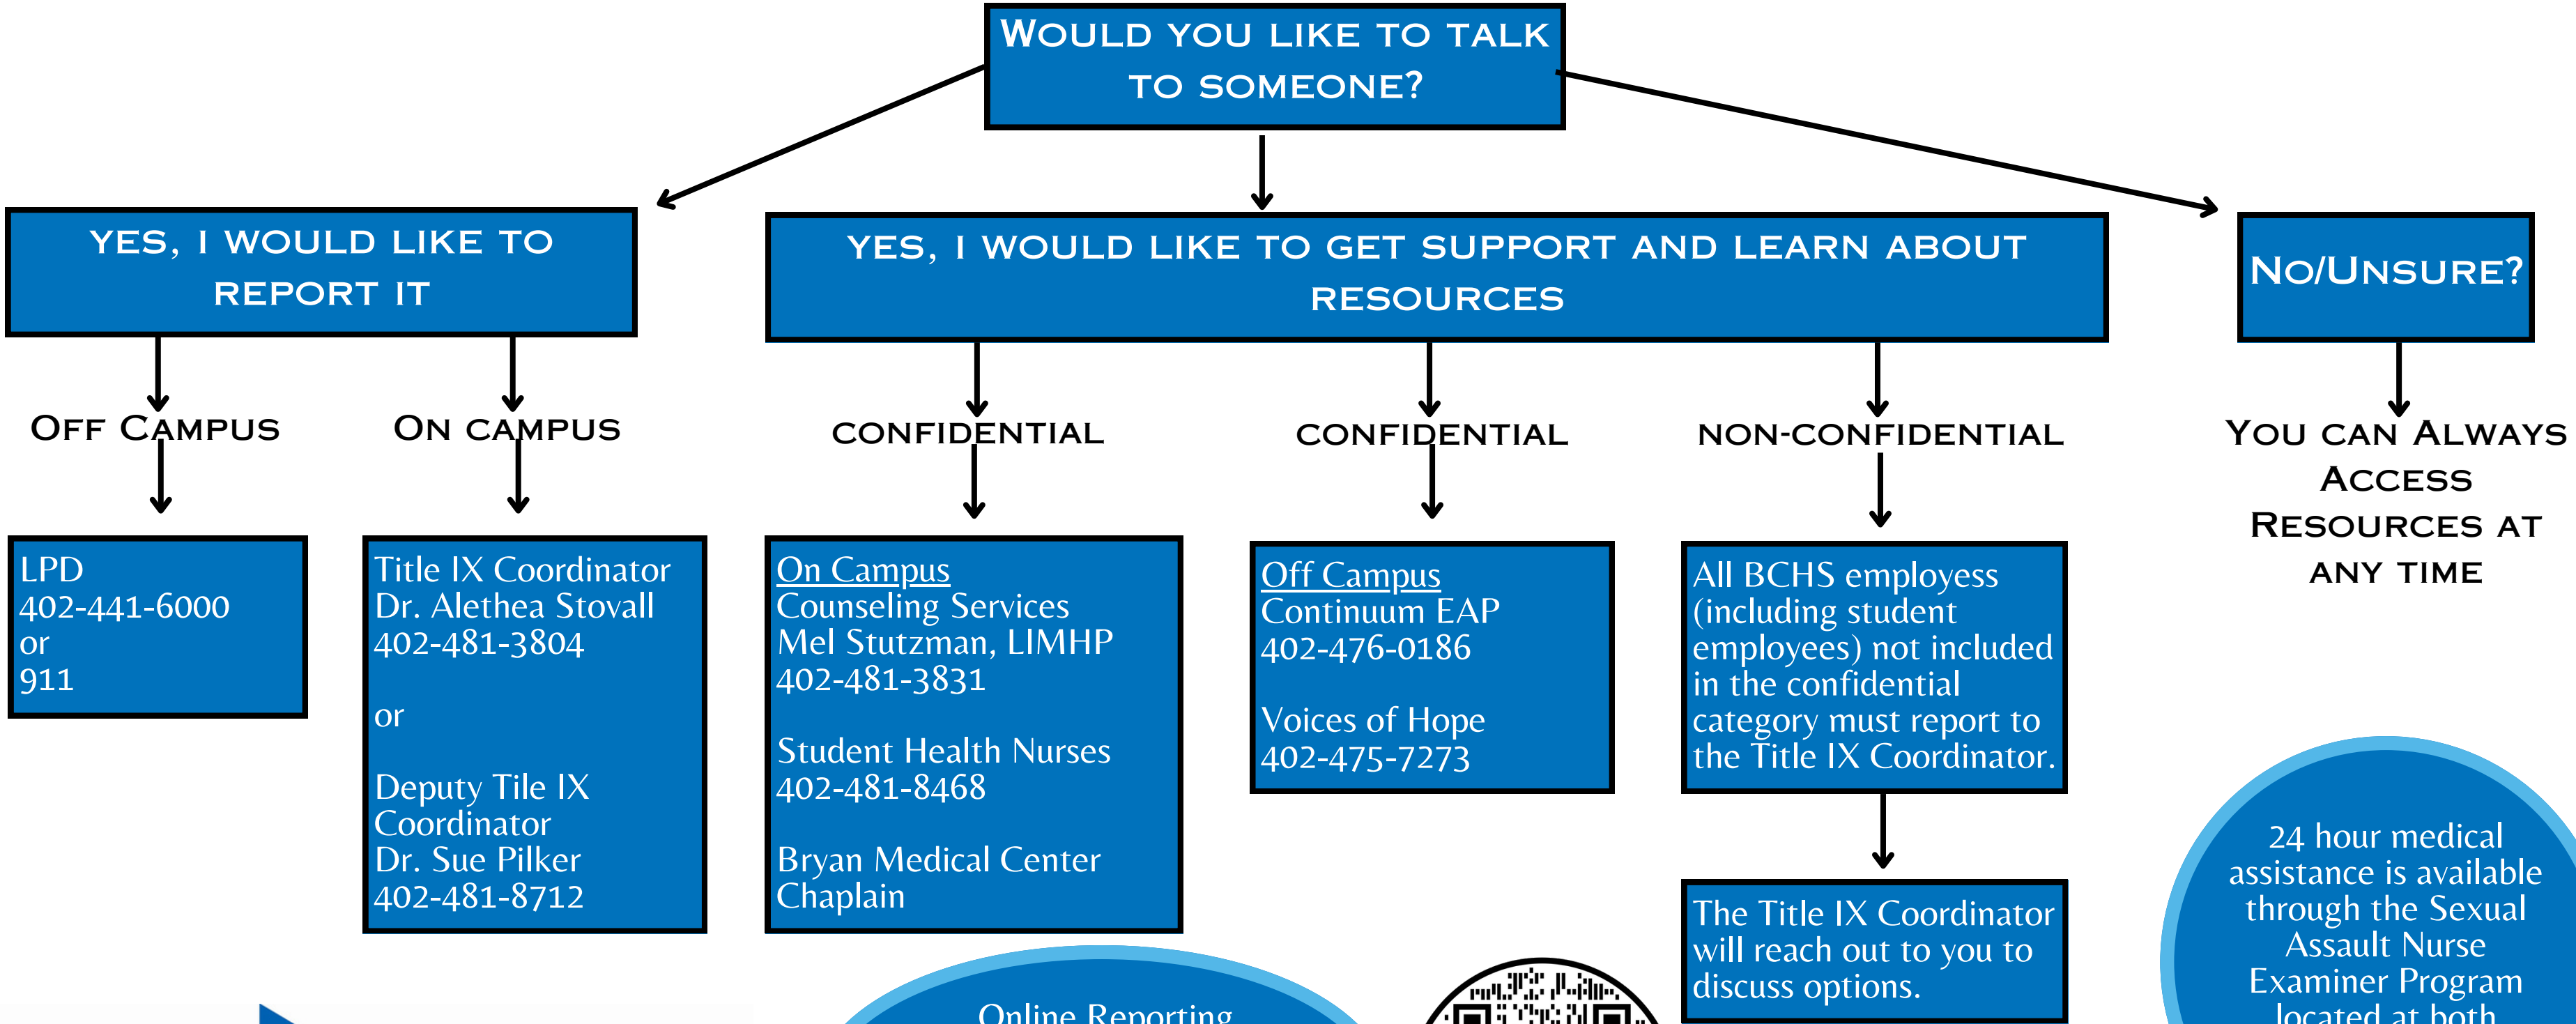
Would you like to talk to someone?

Yes, I would like to report it

Off Campus

LPD
402-441-6000
or
911

On campus

Title IX Coordinator
Dr. Alethea Stovall
402-481-3804

or

Deputy Tile IX Coordinator
Dr. Sue Pilker
402-481-8712

Yes, I would like to get support and learn about resources

Confidential

On Campus
Counseling Services
Mel Stutzman, LIMHP
402-481-3831

Student Health Nurses
402-481-8468

Bryan Medical Center Chaplain

Confidential

Off Campus
Continuum EAP
402-476-0186

Voices of Hope
402-475-7273

Non-confidential

All BCHS employess (including student employees) not included in the confidential category must report to the Title IX Coordinator.

The Title IX Coordinator will reach out to you to discuss options.

No/Unsure?

You can Always Access Resources at any time

24 hour medical assistance is available through the Sexual Assault Nurse Examiner Program located at both

Online Reporting